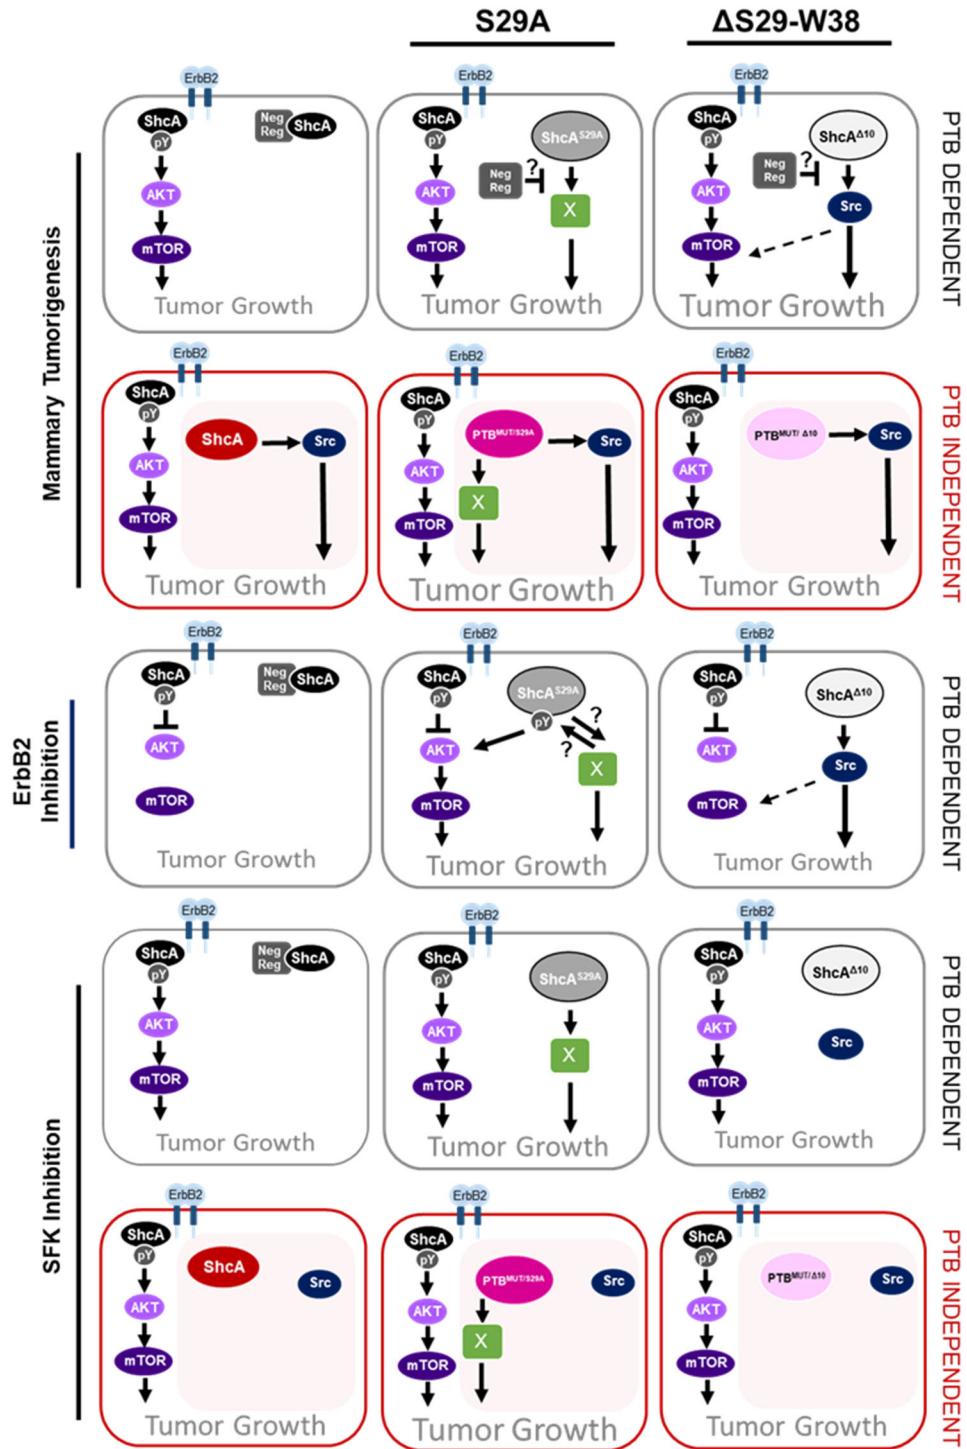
S29A

ΔS29-W38

Mammary Tumorigenesis

ErbB2
ShcA
pY
AKT
mTOR
Neg Reg
ShcA
Tumor Growth

ErbB2
ShcA
pY
AKT
mTOR
ShcA$^{S29A}$
Neg Reg
?
X
Tumor Growth

ErbB2
ShcA
pY
AKT
mTOR
ShcA$^{\Delta 10}$
Neg Reg
?
Src
Tumor Growth

PTB DEPENDENT

ErbB2
ShcA
pY
AKT
mTOR
ShcA
Src
Tumor Growth

ErbB2
ShcA
pY
AKT
mTOR
PTB$^{MUT/S29A}$
Src
X
Tumor Growth

ErbB2
ShcA
pY
AKT
mTOR
PTB$^{MUT/\Delta 10}$
Src
Tumor Growth

PTB INDEPENDENT

ErbB2 Inhibition

ErbB2
ShcA
pY
AKT
mTOR
Neg Reg
ShcA
Tumor Growth

ErbB2
ShcA
pY
AKT
mTOR
ShcA$^{S29A}$
pY
?
?
X
Tumor Growth

ErbB2
ShcA
pY
AKT
mTOR
ShcA$^{\Delta 10}$
Src
Tumor Growth

PTB DEPENDENT

SFK Inhibition

ErbB2
ShcA
pY
AKT
mTOR
Neg Reg
ShcA
Tumor Growth

ErbB2
ShcA
pY
AKT
mTOR
ShcA$^{S29A}$
X
Tumor Growth

ErbB2
ShcA
pY
AKT
mTOR
ShcA$^{\Delta 10}$
Src
Tumor Growth

PTB DEPENDENT

ErbB2
ShcA
pY
AKT
mTOR
ShcA
Src
Tumor Growth

ErbB2
ShcA
pY
AKT
mTOR
PTB$^{MUT/S29A}$
Src
X
Tumor Growth

ErbB2
ShcA
pY
AKT
mTOR
PTB$^{MUT/\Delta 10}$
Src
Tumor Growth

PTB INDEPENDENT